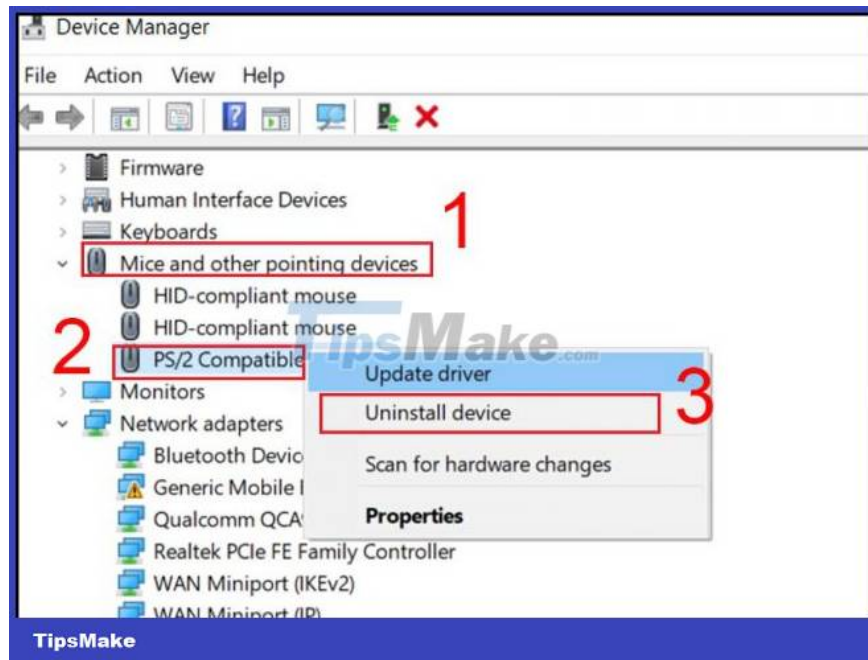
Device Manager

File Action View Help

Firmware
Human Interface Devices
Keyboards
Mice and other pointing devices
HID-compliant mouse
HID-compliant mouse
PS/2 Compatible
Monitors
Network adapters
Bluetooth Devic
Generic Mobile I
Qualcomm QCA
Realtek PCIe FE Family Controller
WAN Miniport (IKEv2)
WAN Miniport (IP)

1
2
3

Update driver
Uninstall device
Scan for hardware changes
Properties

TipsMake.com

TipsMake